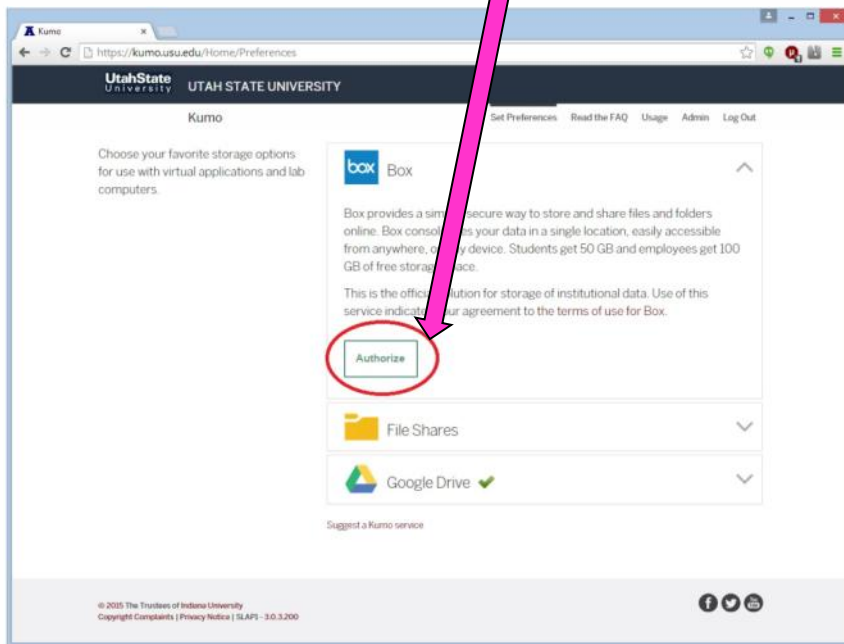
Kumo ×

https://kumo.usu.edu/Home/Preferences

UtahState University UTAH STATE UNIVERSITY

Kumo

Set Preferences Read the FAQ Usage Admin Log Out

Choose your favorite storage options for use with virtual applications and lab computers.

box Box

Box provides a sim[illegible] secure way to store and share files and folders online. Box conso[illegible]es your data in a single location, easily accessible from anywhere, o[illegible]y device. Students get 50 GB and employees get 100 GB of free storag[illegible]ace.

This is the offic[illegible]olution for storage of institutional data. Use of this service indicat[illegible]ur agreement to the terms of use for Box.

Authorize

File Shares

Google Drive

Suggest a Kumo service

© 2015 The Trustees of Indiana University
Copyright Complaints | Privacy Notice | SLAPI - 3.0.3.200